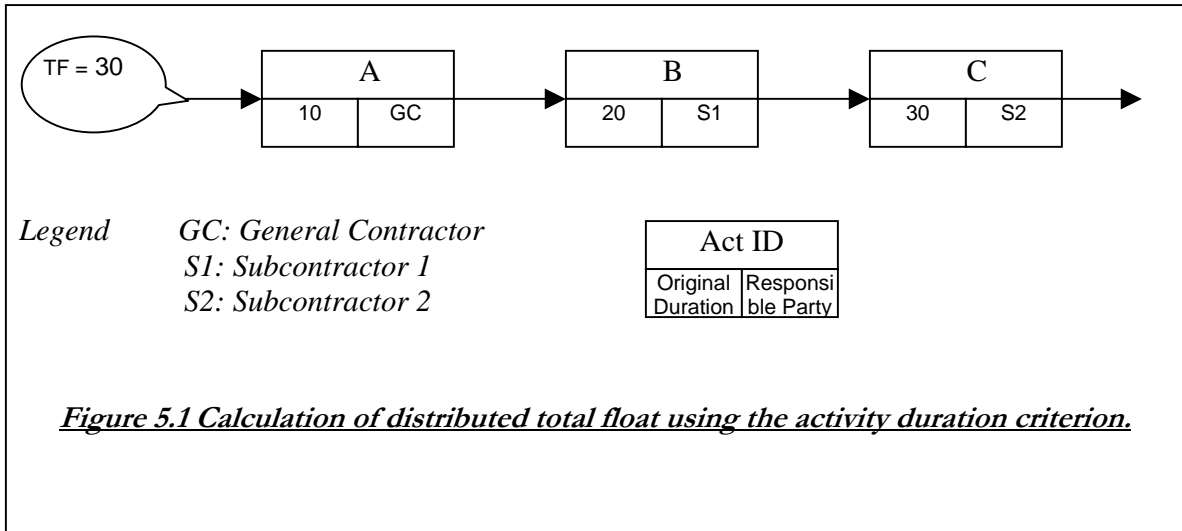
TF = 30

| A | |
|---|---|
| 10 | GC |

| B | |
|---|---|
| 20 | S1 |

| C | |
|---|---|
| 30 | S2 |

Legend GC: General Contractor
S1: Subcontractor 1
S2: Subcontractor 2

| Act ID | |
|---|---|
| Original Duration | Responsible Party |

Figure 5.1 Calculation of distributed total float using the activity duration criterion.